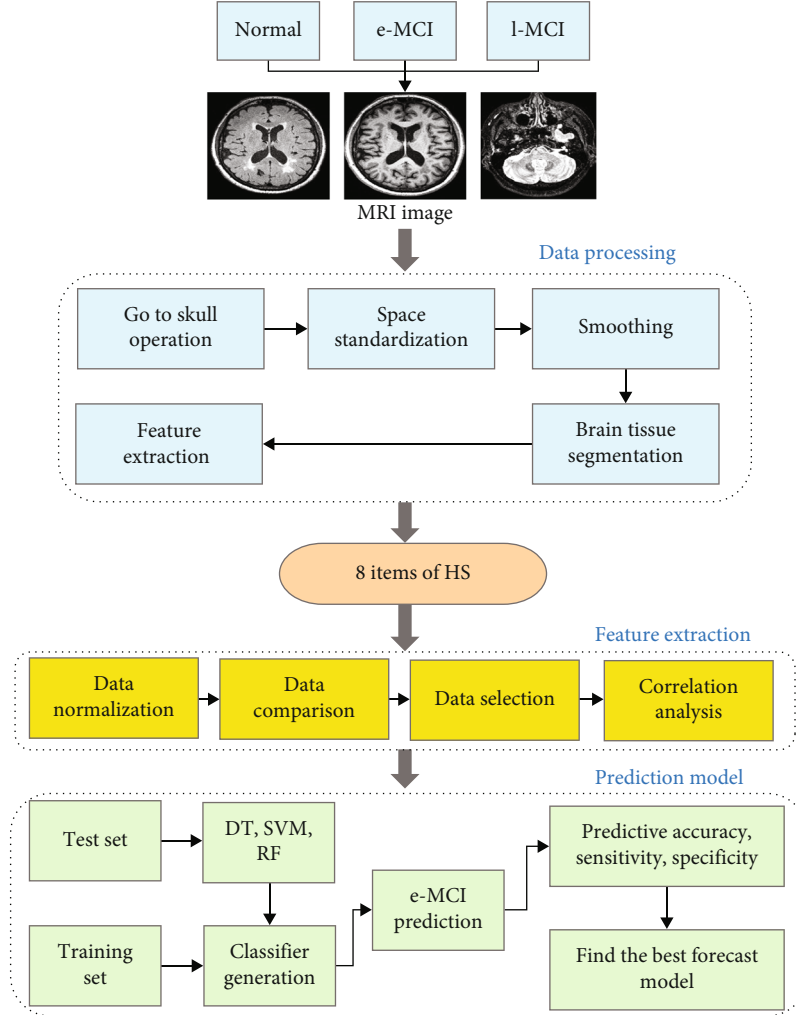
Normal

e-MCI

l-MCI

MRI image

Data processing

Go to skull operation

Space standardization

Smoothing

Feature extraction

Brain tissue segmentation

8 items of HS

Feature extraction

Data normalization

Data comparison

Data selection

Correlation analysis

Prediction model

Test set

DT, SVM, RF

Training set

Classifier generation

e-MCI prediction

Predictive accuracy, sensitivity, specificity

Find the best forecast model